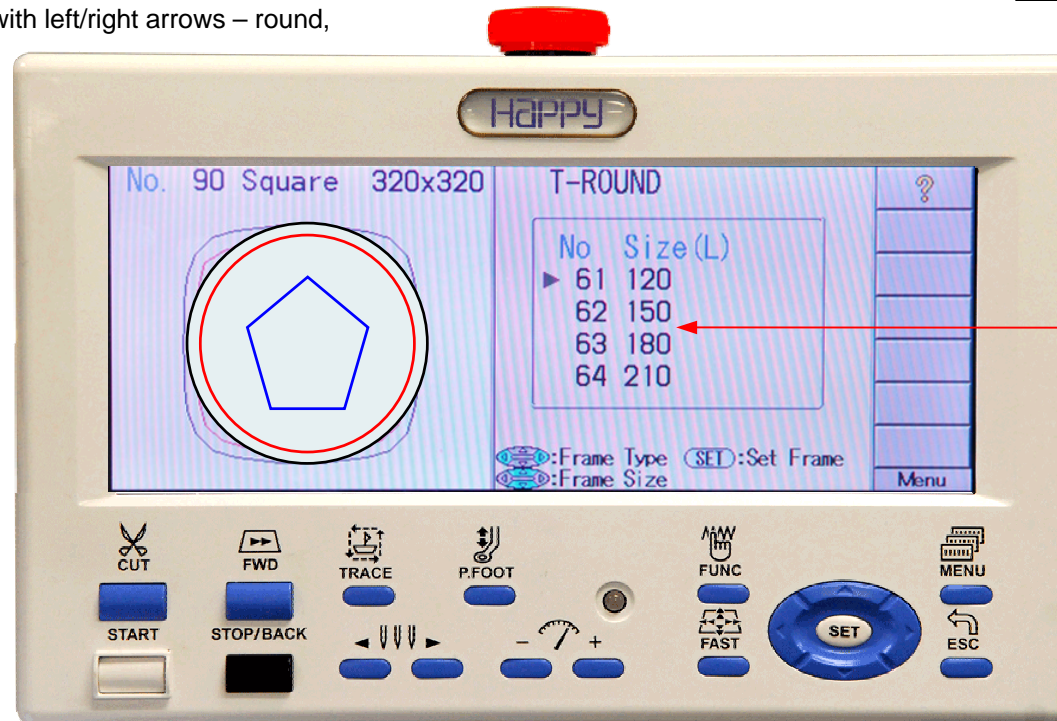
with left/right arrows – round,

Happy

No. 90 Square 320x320

T-ROUND

?

| No | Size(L) |
|---|---|
| ▶ 61 | 120 |
| 62 | 150 |
| 63 | 180 |
| 64 | 210 |

:Frame Type SET:Set Frame
:Frame Size

Menu

CUT

FWD

TRACE

P.FOOT

FUNC

MENU

START

STOP/BACK

– +

FAST

SET

ESC